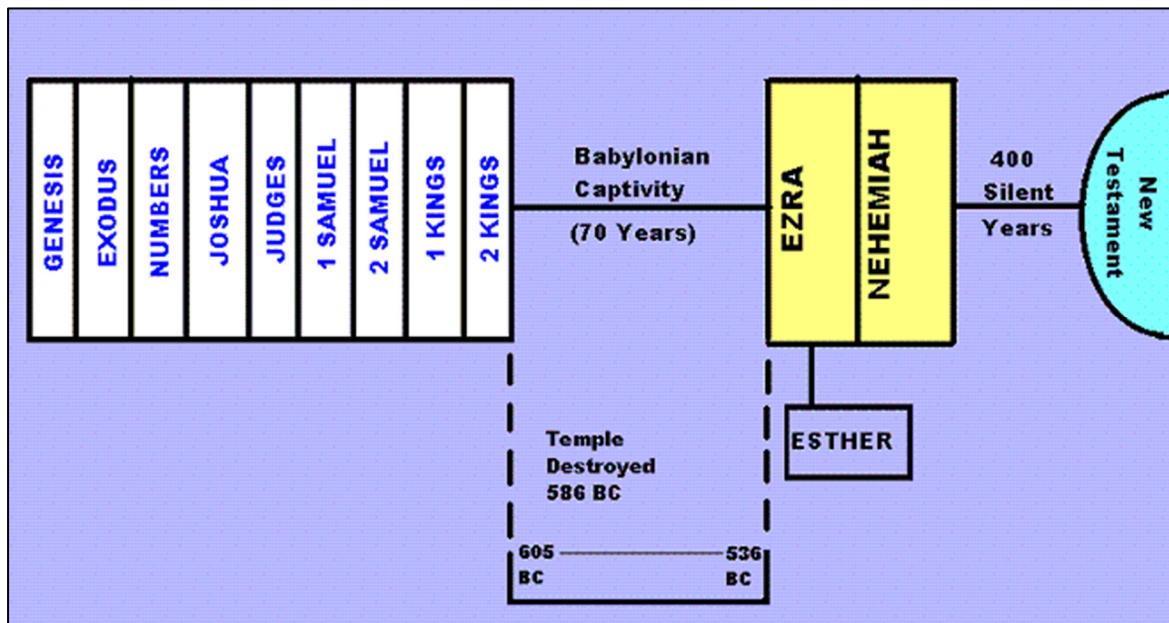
GENESIS
EXODUS
NUMBERS
JOSHUA
JUDGES
1 SAMUEL
2 SAMUEL
1 KINGS
2 KINGS

Babylonian Captivity (70 Years)

EZRA
NEHEMIAH

400 Silent Years

New Testament

ESTHER

Temple Destroyed 586 BC

605 BC — 536 BC